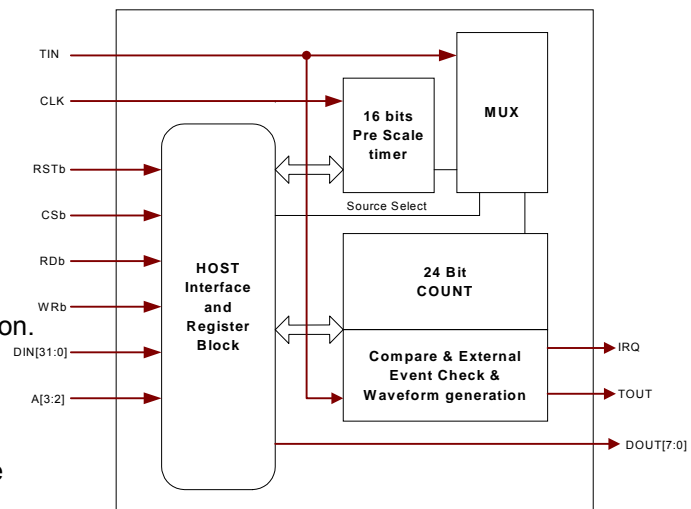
TIN

CLK

RSTb

CSb

RDb

WRb

DIN[31:0]

A[3:2]

16 bits Pre Scale timer

MUX

Source Select

HOST Interface and Register Block

24 Bit COUNT

Compare & External Event Check & Waveform generation

IRQ

TOUT

DOUT[7:0]

on.

e